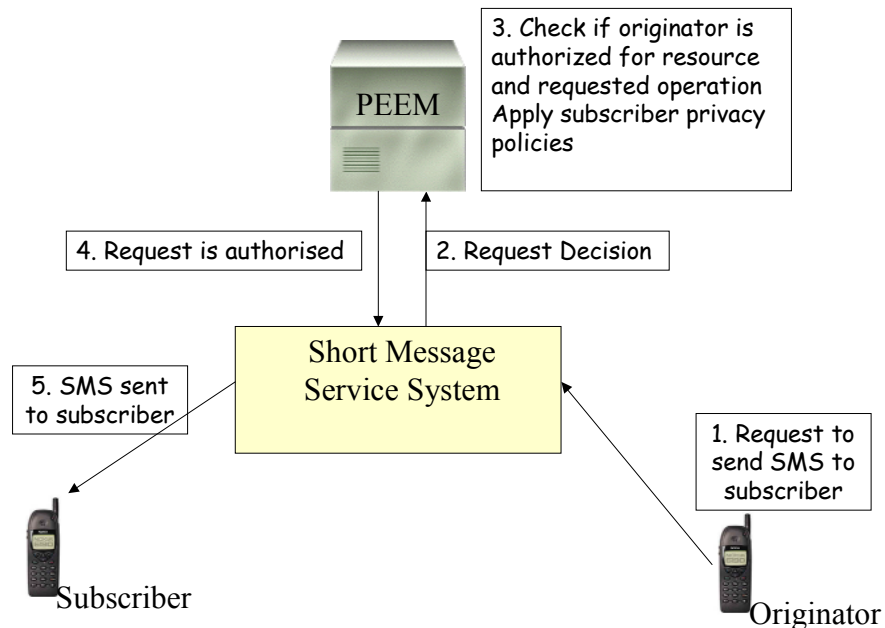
3. Check if originator is authorized for resource and requested operation
Apply subscriber privacy policies

PEEM

4. Request is authorised

2. Request Decision

Short Message Service System

5. SMS sent to subscriber

1. Request to send SMS to subscriber

Subscriber

Originator